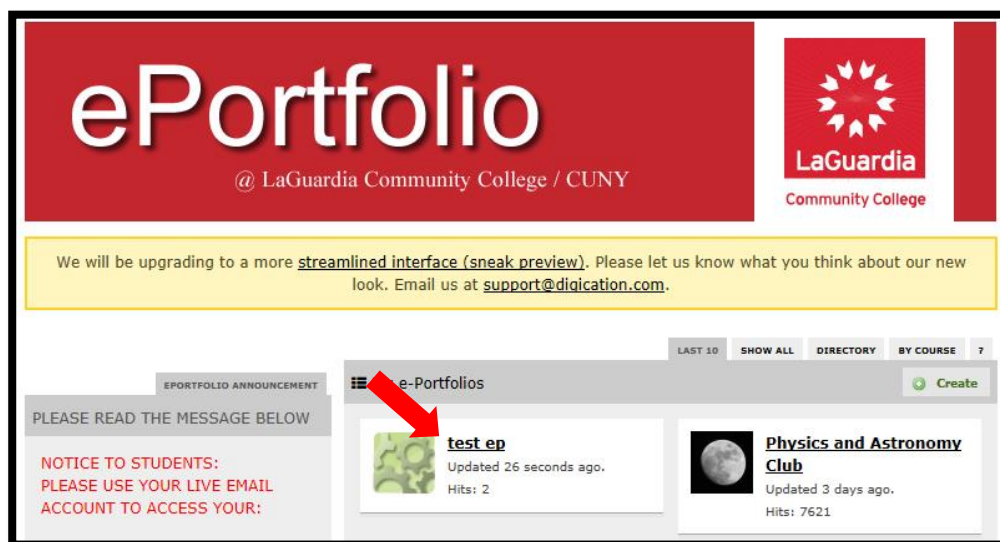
ePortfolio

@ LaGuardia Community College / CUNY

LaGuardia
Community College

We will be upgrading to a more streamlined interface (sneak preview). Please let us know what you think about our new look. Email us at support@digication.com.

LAST 10 SHOW ALL DIRECTORY BY COURSE ?

EPORTFOLIO ANNOUNCEMENT

PLEASE READ THE MESSAGE BELOW

NOTICE TO STUDENTS:
PLEASE USE YOUR LIVE EMAIL ACCOUNT TO ACCESS YOUR:

e-Portfolios

Create

test ep
Updated 26 seconds ago.
Hits: 2

Physics and Astronomy Club
Updated 3 days ago.
Hits: 7621